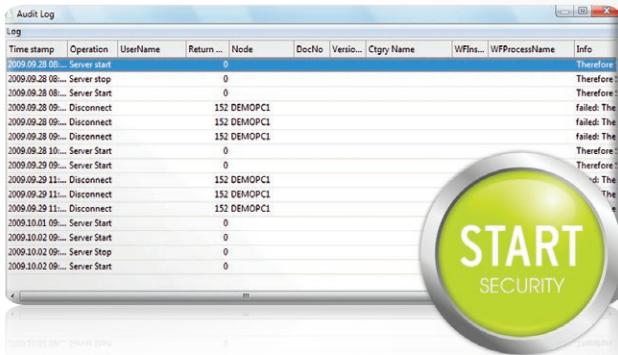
Audit Log

Log

| Time stamp | Operation | UserName | Return ... | Node | DocNo | Versio... | Ctgry Name | WFIns... | WFProcessName | Info |
|---|---|---|---|---|---|---|---|---|---|---|
| 2009.09.28 08:... | Server start | | 0 | | | | | | | Therefore |
| 2009.09.28 08:... | Server stop | | 0 | | | | | | | Therefore |
| 2009.09.28 08:... | Server Start | | 0 | | | | | | | Therefore |
| 2009.09.28 09:... | Disconnect | | 152 | DEMOPC1 | | | | | | failed: The |
| 2009.09.28 09:... | Disconnect | | 152 | DEMOPC1 | | | | | | failed: The |
| 2009.09.28 09:... | Disconnect | | 152 | DEMOPC1 | | | | | | failed: The |
| 2009.09.28 10:... | Server Start | | 0 | | | | | | | Therefore |
| 2009.09.29 09:... | Server Start | | 0 | | | | | | | Therefore |
| 2009.09.29 11:... | Disconnect | | 152 | DEMOPC1 | | | | | | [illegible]d: The |
| 2009.09.29 11:... | Disconnect | | 152 | DEMOPC1 | | | | | | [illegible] |
| 2009.09.29 11:... | Disconnect | | 152 | DEMOPC1 | | | | | | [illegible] |
| 2009.10.01 09:... | Server Start | | 0 | | | | | | | |
| 2009.10.02 09:... | Server Start | | 0 | | | | | | | |
| 2009.10.02 09:... | Server Stop | | 0 | | | | | | | |
| 2009.10.02 09:... | Server Start | | 0 | | | | | | | |

START
SECURITY